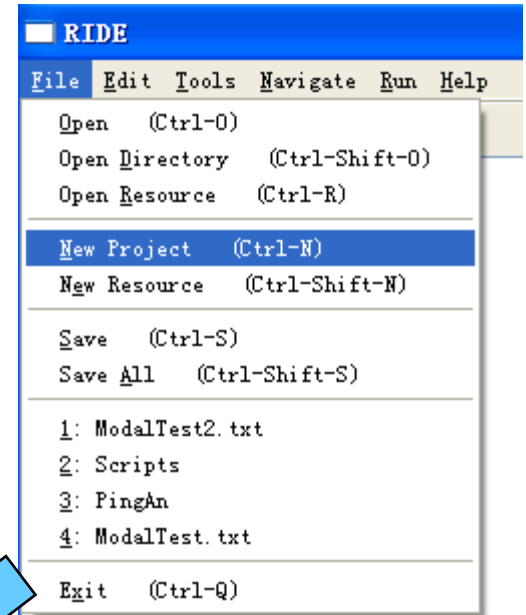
RIDE

File Edit Tools Navigate Run Help

Open (Ctrl-O)
Open Directory (Ctrl-Shift-O)
Open Resource (Ctrl-R)

New Project (Ctrl-N)
New Resource (Ctrl-Shift-N)

Save (Ctrl-S)
Save All (Ctrl-Shift-S)

1: ModalTest2.txt
2: Scripts
3: PingAn
4: ModalTest.txt

Exit (Ctrl-Q)